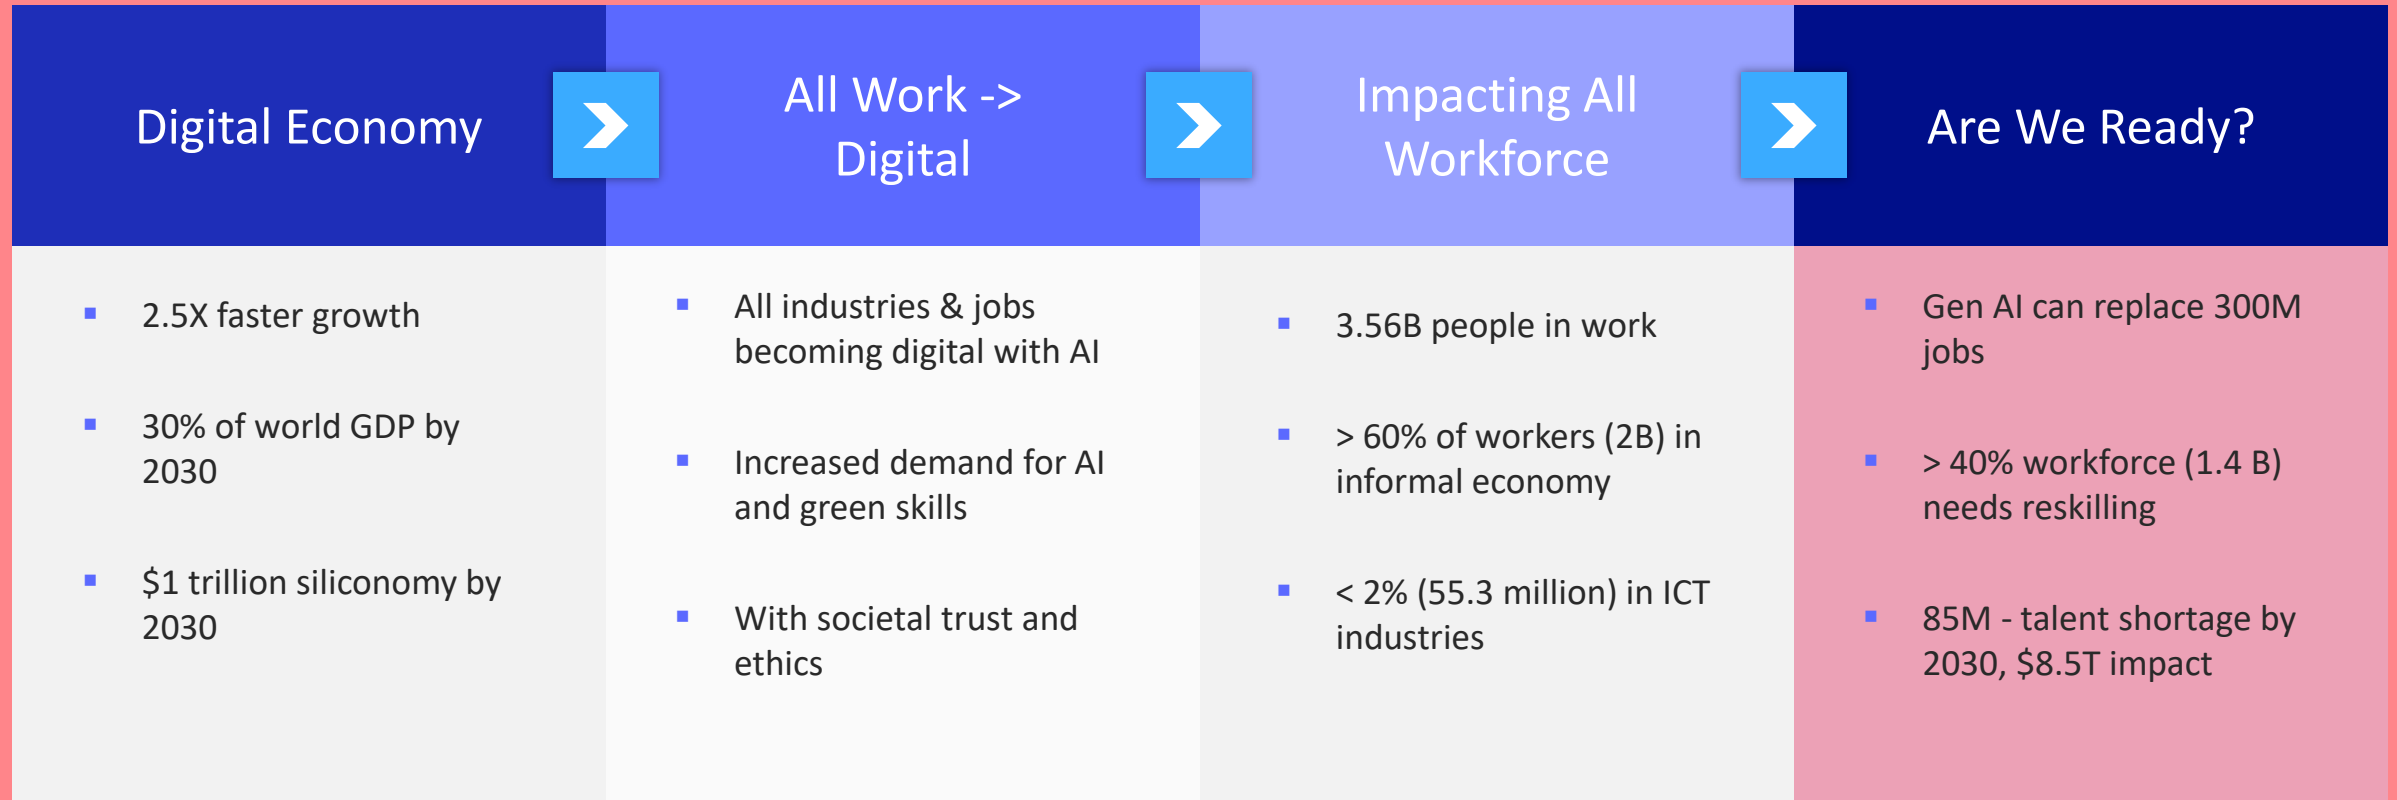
Digital Economy

- 2.5X faster growth
- 30% of world GDP by 2030
- \$1 trillion siliconomy by 2030

All Work -> Digital

- All industries & jobs becoming digital with AI
- Increased demand for AI and green skills
- With societal trust and ethics

Impacting All Workforce

- 3.56B people in work
- > 60% of workers (2B) in informal economy
- < 2% (55.3 million) in ICT industries

Are We Ready?

- Gen AI can replace 300M jobs
- > 40% workforce (1.4 B) needs reskilling
- 85M - talent shortage by 2030, \$8.5T impact